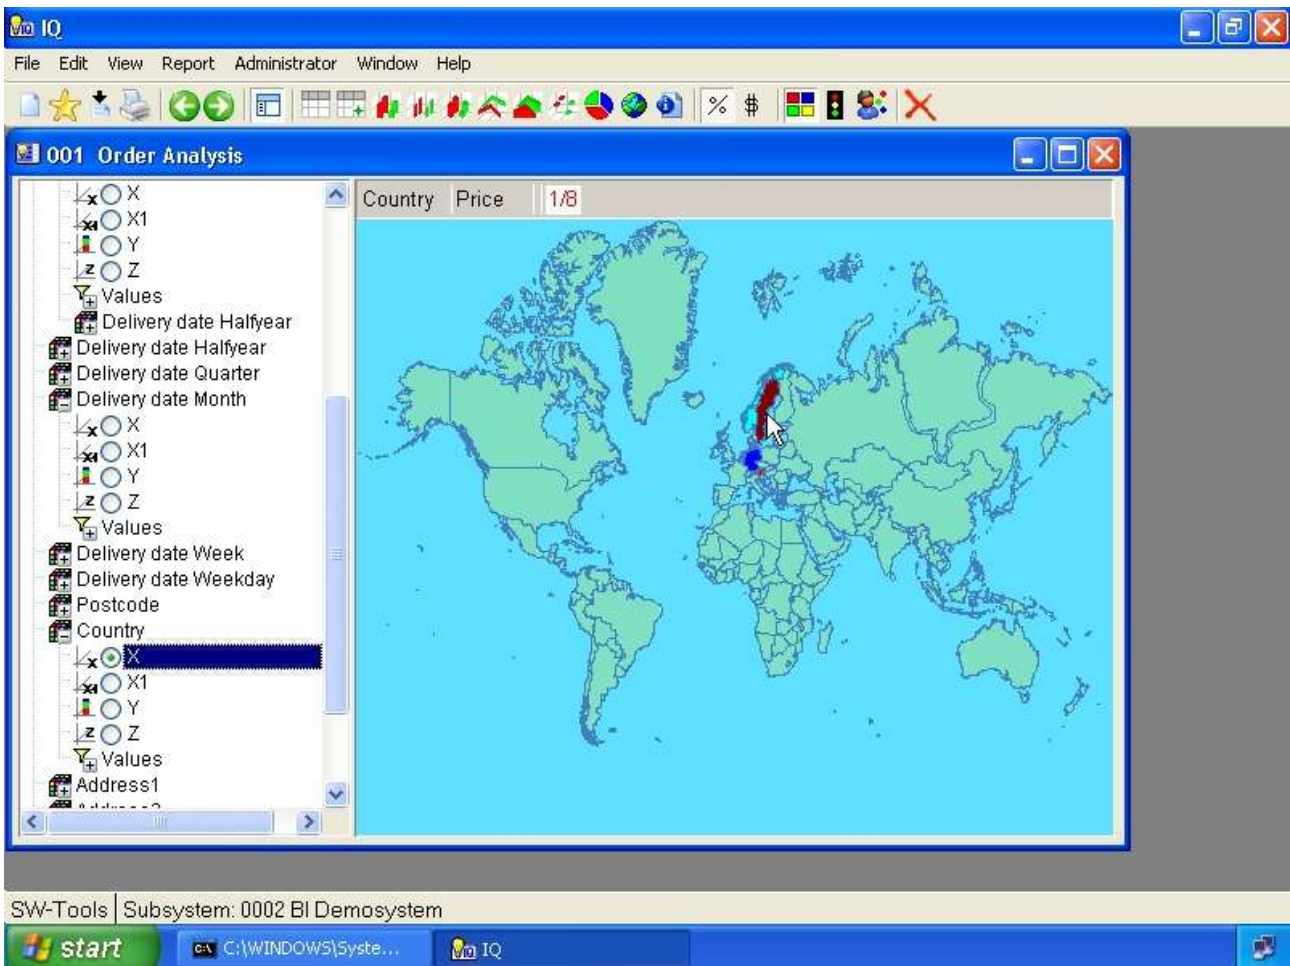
IQ

File Edit View Report Administrator Window Help

001 Order Analysis

X
X1
Y
Z
Values
Delivery date Halfyear
Delivery date Halfyear
Delivery date Quarter
Delivery date Month
X
X1
Y
Z
Values
Delivery date Week
Delivery date Weekday
Postcode
Country
X
X1
Y
Z
Values
Address1
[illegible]

Country Price 1/8

SW-Tools | Subsystem: 0002 BI Demosystem

start C:\WINDOWS\Syste... IQ